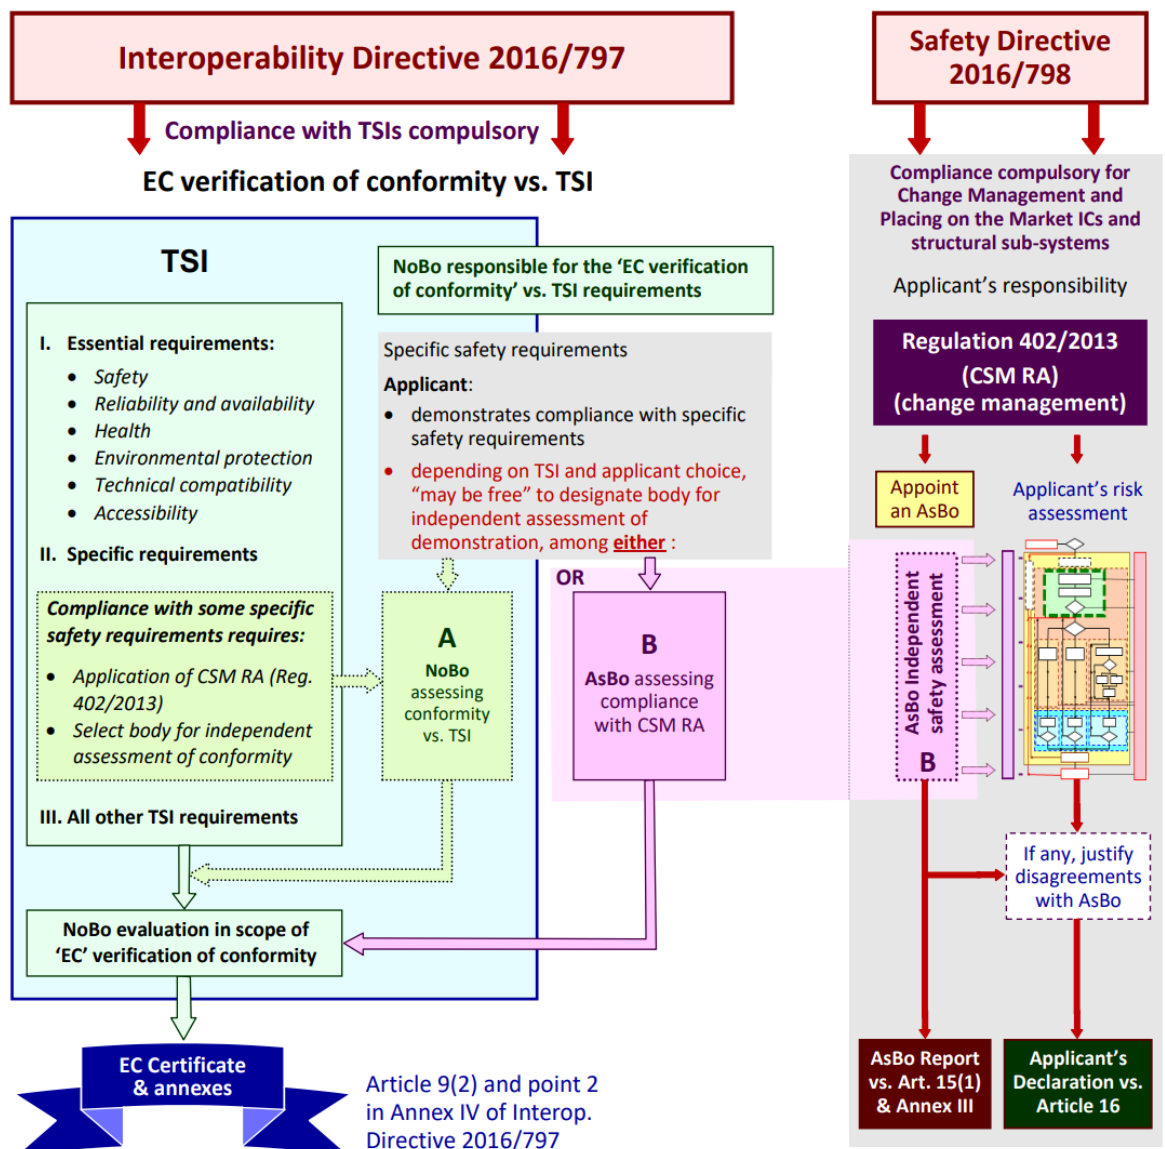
Interoperability Directive 2016/797

Compliance with TSIs compulsory

EC verification of conformity vs. TSI

Safety Directive 2016/798

Compliance compulsory for Change Management and Placing on the Market ICs and structural sub-systems

Applicant's responsibility

TSI

I. Essential requirements:
- Safety
- Reliability and availability
- Health
- Environmental protection
- Technical compatibility
- Accessibility

II. Specific requirements

Compliance with some specific safety requirements requires:
- Application of CSM RA (Reg. 402/2013)
- Select body for independent assessment of conformity

III. All other TSI requirements

NoBo responsible for the 'EC verification of conformity' vs. TSI requirements

Specific safety requirements

Applicant:
- demonstrates compliance with specific safety requirements
- depending on TSI and applicant choice, "may be free" to designate body for independent assessment of demonstration, among either :

OR

A
NoBo assessing conformity vs. TSI

B
AsBo assessing compliance with CSM RA

Regulation 402/2013 (CSM RA) (change management)

Appoint an AsBo

Applicant's risk assessment

AsBo Independent safety assessment

B

If any, justify disagreements with AsBo

NoBo evaluation in scope of 'EC' verification of conformity

EC Certificate & annexes

Article 9(2) and point 2 in Annex IV of Interop. Directive 2016/797

AsBo Report vs. Art. 15(1) & Annex III

Applicant's Declaration vs. Article 16